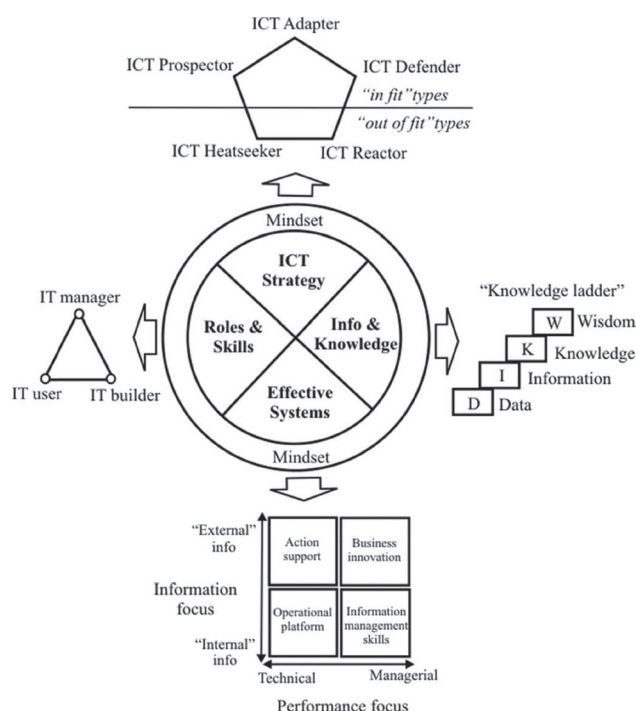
ICT Adapter

ICT Prospector

ICT Defender

"in fit" types

"out of fit" types

ICT Heatseeker

ICT Reactor

Mindset

ICT Strategy

Roles & Skills

Info & Knowledge

Effective Systems

Mindset

IT manager

IT user

IT builder

"Knowledge ladder"

W Wisdom

K Knowledge

I Information

D Data

"External" info

Information focus

"Internal" info

| Action support | Business innovation |
|---|---|
| Operational platform | Information management skills |

Technical

Managerial

Performance focus